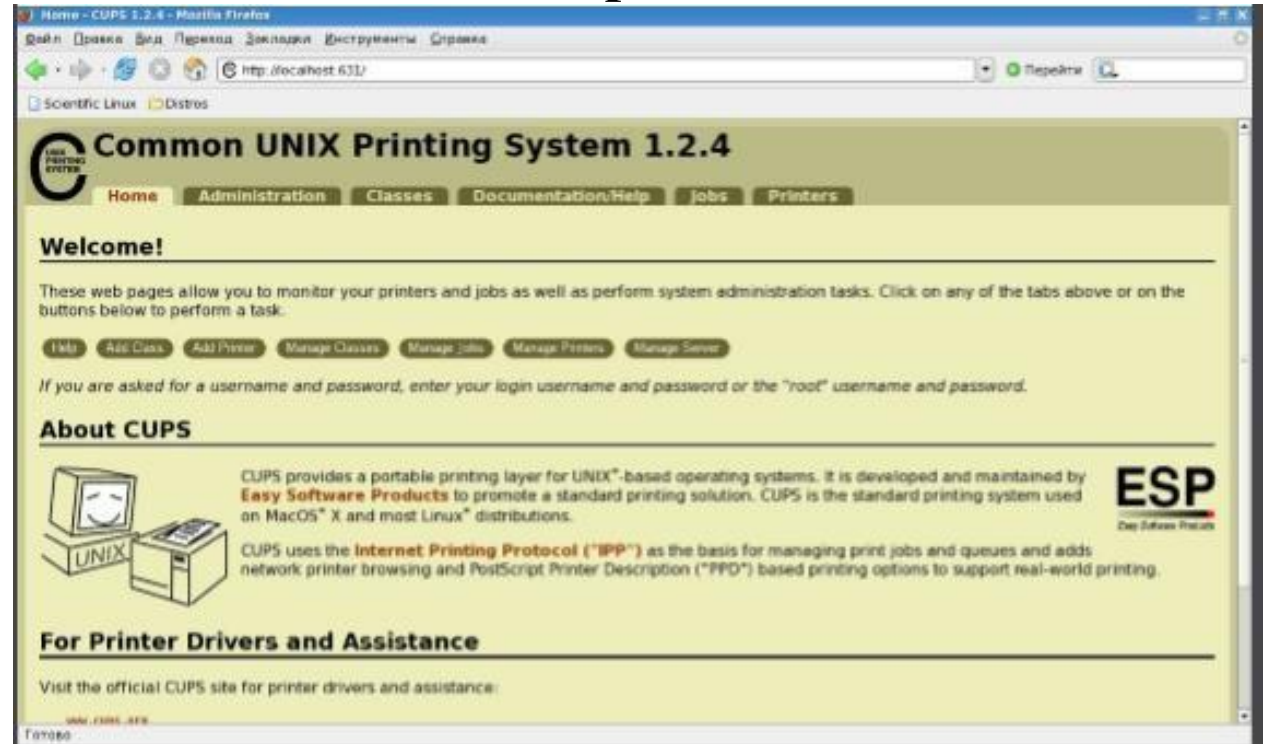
Home - CUPS 1.2.4 - Mozilla Firefox

Файл Правка Вид Переход Закладки Инструменты Справка

http://localhost:631/

Перейти

Scientific Linux Distros

UNIX PRINTING SYSTEM

Common UNIX Printing System 1.2.4

Home Administration Classes Documentation/Help Jobs Printers

Welcome!

These web pages allow you to monitor your printers and jobs as well as perform system administration tasks. Click on any of the tabs above or on the buttons below to perform a task.

Help Add Class Add Printer Manage Classes Manage Jobs Manage Printers Manage Server

If you are asked for a username and password, enter your login username and password or the "root" username and password.

About CUPS

UNIX

CUPS provides a portable printing layer for UNIX®-based operating systems. It is developed and maintained by Easy Software Products to promote a standard printing solution. CUPS is the standard printing system used on MacOS® X and most Linux® distributions.

ESP
Easy Software Products

CUPS uses the Internet Printing Protocol ("IPP") as the basis for managing print jobs and queues and adds network printer browsing and PostScript Printer Description ("PPD") based printing options to support real-world printing.

For Printer Drivers and Assistance

Visit the official CUPS site for printer drivers and assistance:

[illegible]

Готово